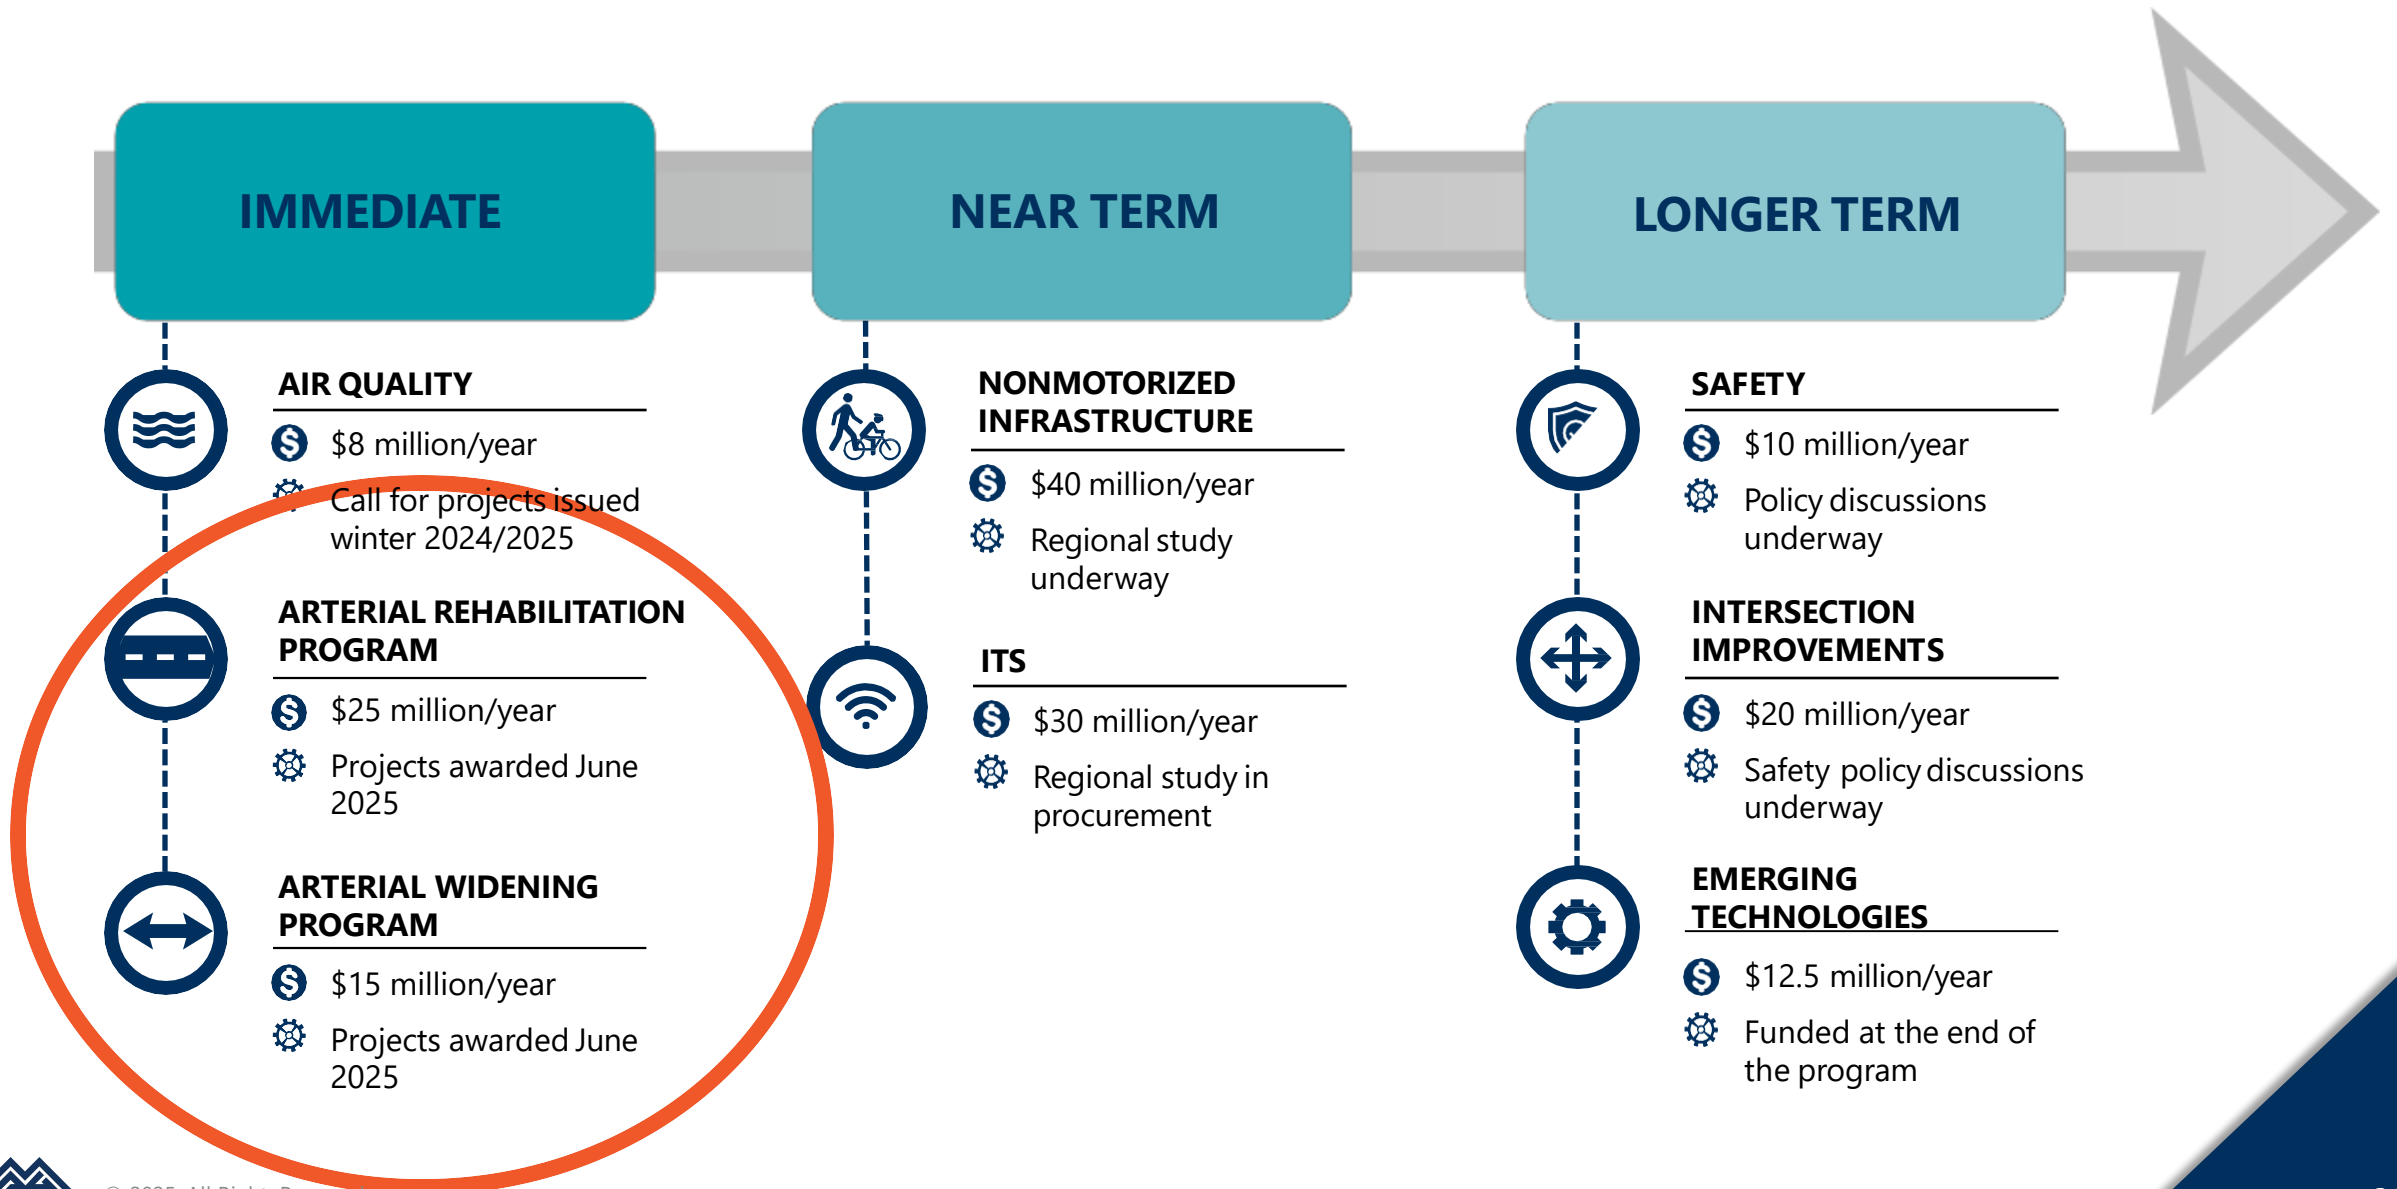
IMMEDIATE

NEAR TERM

LONGER TERM

AIR QUALITY

$8 million/year

Call for projects issued winter 2024/2025

ARTERIAL REHABILITATION PROGRAM

$25 million/year

Projects awarded June 2025

ARTERIAL WIDENING PROGRAM

$15 million/year

Projects awarded June 2025

NONMOTORIZED INFRASTRUCTURE

$40 million/year

Regional study underway

ITS

$30 million/year

Regional study in procurement

SAFETY

$10 million/year

Policy discussions underway

INTERSECTION IMPROVEMENTS

$20 million/year

Safety policy discussions underway

EMERGING TECHNOLOGIES

$12.5 million/year

Funded at the end of the program

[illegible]